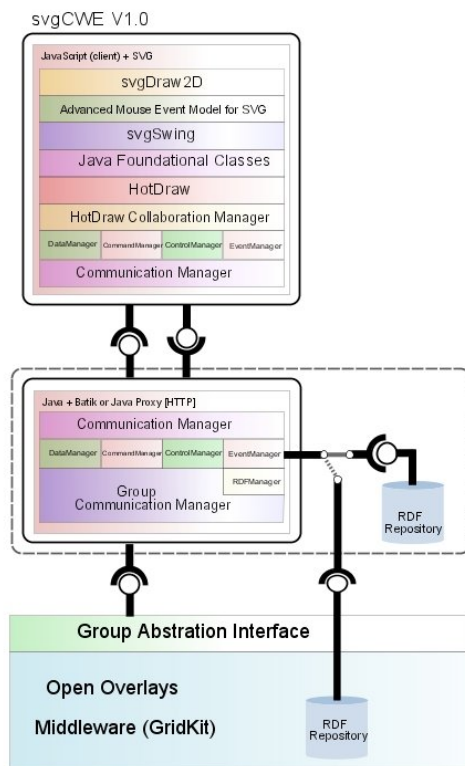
svgCWE V1.0

JavaScript (client) + SVG

svgDraw2D

Advanced Mouse Event Model for SVG

svgSwing

Java Foundational Classes

HotDraw

HotDraw Collaboration Manager

DataManager

CommandManager

ControlManager

EventManager

Communication Manager

Java + Batik or Java Proxy [HTTP]

Communication Manager

DataManager

CommandManager

ControlManager

EventManager

RDFManager

Group Communication Manager

RDF Repository

Group Abstration Interface

Open Overlays

Middleware (GridKit)

RDF Repository